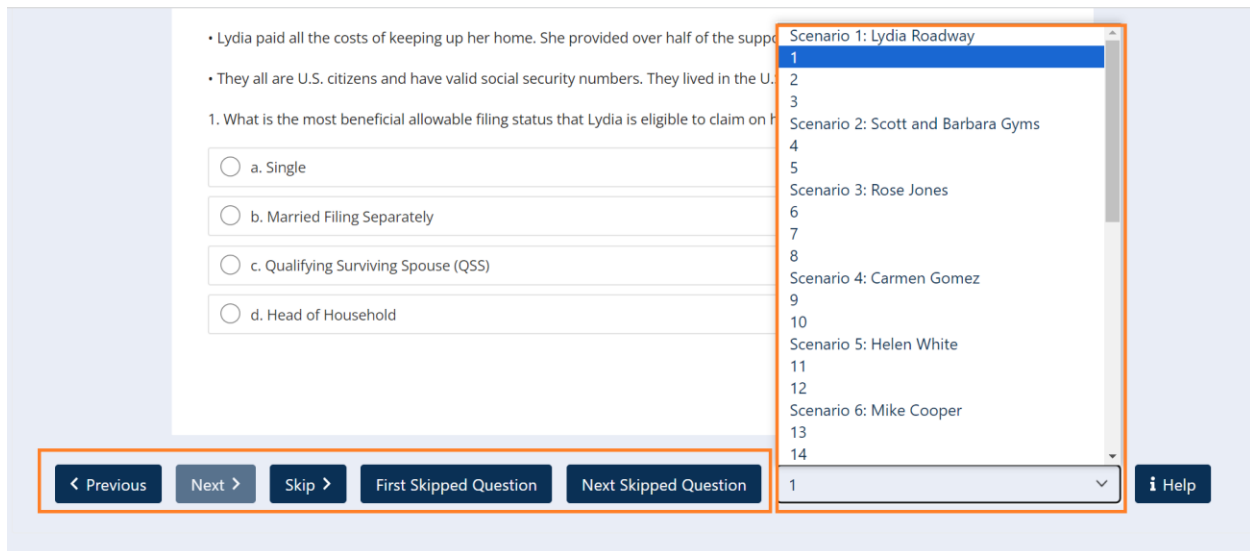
• Lydia paid all the costs of keeping up her home. She provided over half of the suppo

• They all are U.S. citizens and have valid social security numbers. They lived in the U.

1. What is the most beneficial allowable filing status that Lydia is eligible to claim on h

a. Single

b. Married Filing Separately

c. Qualifying Surviving Spouse (QSS)

d. Head of Household

Scenario 1: Lydia Roadway
1
2
3
Scenario 2: Scott and Barbara Gyms
4
5
Scenario 3: Rose Jones
6
7
8
Scenario 4: Carmen Gomez
9
10
Scenario 5: Helen White
11
12
Scenario 6: Mike Cooper
13
14

< Previous | Next > | Skip > | First Skipped Question | Next Skipped Question | 1 | Help